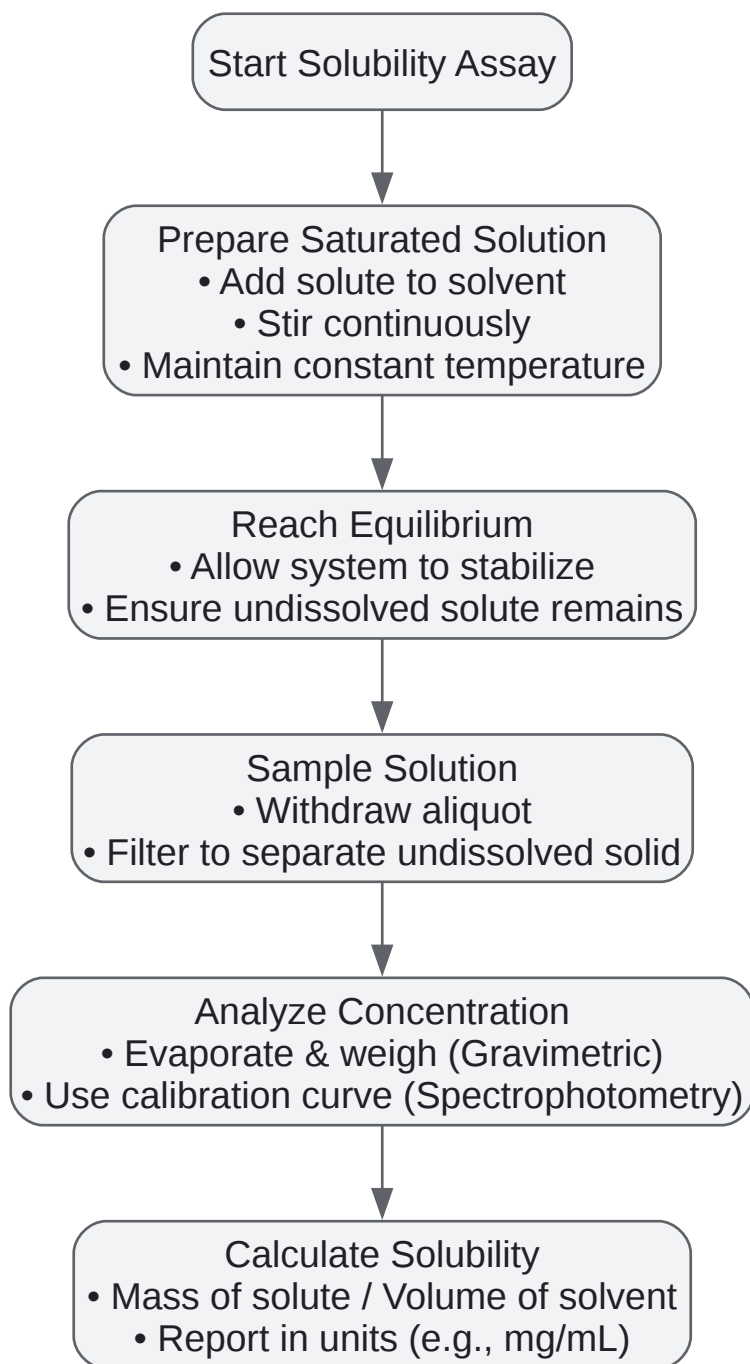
Start Solubility Assay

Prepare Saturated Solution
• Add solute to solvent
• Stir continuously
• Maintain constant temperature

Reach Equilibrium
• Allow system to stabilize
• Ensure undissolved solute remains

Sample Solution
• Withdraw aliquot
• Filter to separate undissolved solid

Analyze Concentration
• Evaporate & weigh (Gravimetric)
• Use calibration curve (Spectrophotometry)

Calculate Solubility
• Mass of solute / Volume of solvent
• Report in units (e.g., mg/mL)